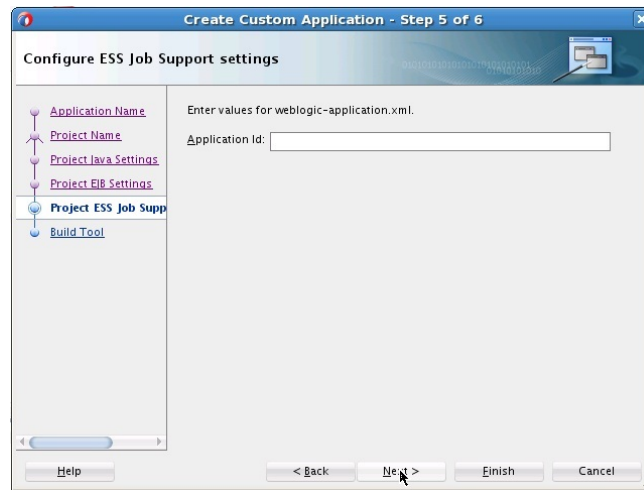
Create Custom Application - Step 5 of 6

Configure ESS Job Support settings

Application Name
Project Name
Project Java Settings
Project EJB Settings
Project ESS Job Supp
Build Tool

Enter values for weblogic-application.xml.

Application Id:

Help

< Back

Next >

Finish

Cancel